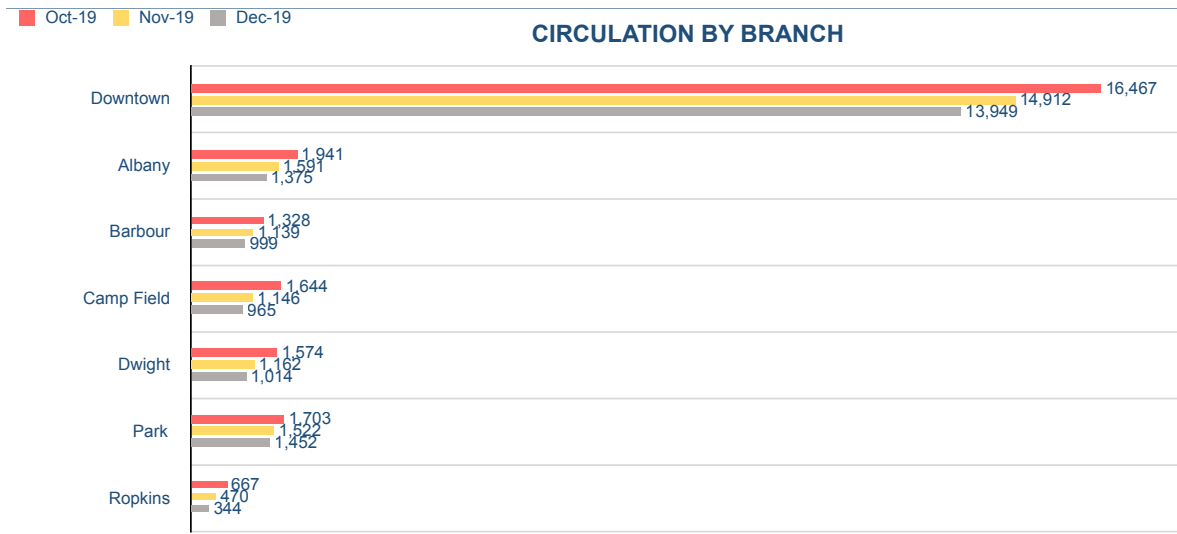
Oct-19 Nov-19 Dec-19

CIRCULATION BY BRANCH

| Branch | Oct-19 | Nov-19 | Dec-19 |
|---|---|---|---|
| Downtown | 16,467 | 14,912 | 13,949 |
| Albany | 1,941 | 1,591 | 1,375 |
| Barbour | 1,328 | 1,139 | 999 |
| Camp Field | 1,644 | 1,146 | 965 |
| Dwight | 1,574 | 1,162 | 1,014 |
| Park | 1,703 | 1,522 | 1,452 |
| Ropkins | 667 | 470 | 344 |